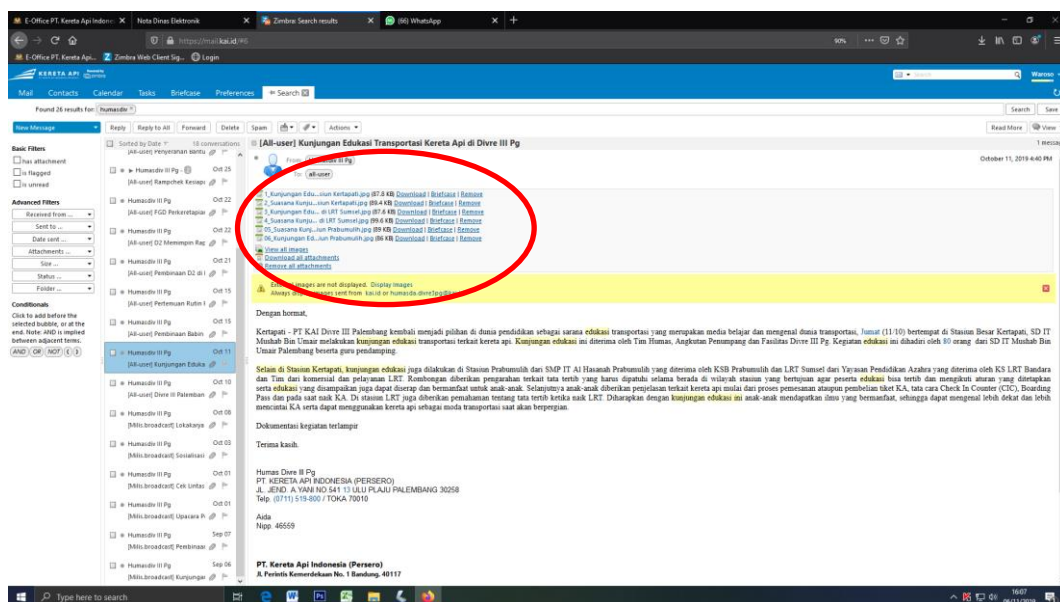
E-Office PT. Kereta Api Indone | Nota Dinas Elektronik | Zimbra: Search results | (66) WhatsApp

https://mail.kai.id/#6

E-Office PT. Kereta Api... Zimbra Web Client Sig... Login

KERETA API

Mail Contacts Calendar Tasks Briefcase Preferences Search

Found 26 results for: humasdiv

Search Save

New Message | Reply | Reply to All | Forward | Delete | Spam | Actions | Read More | View

Basic Filters
has attachment
is flagged
is unread

Advanced Filters
Received from ...
Sent to ...
Date sent ...
Attachments ...
Size ...
Status ...
Folder ...

Conditionals
Click to add before the selected bubble, or at the end. Note: AND is implied between adjacent terms.
AND OR NOT ( )

Sorted by Date 18 conversations
[All-user] Penyelesaian Bintu
Humasdiv III Pg Oct 25 [All-user] Rampchek Kesiapa
Humasdiv III Pg Oct 22 [All-user] FGD Perkeretapiar
Humasdiv III Pg Oct 22 [All-user] D2 Memimpin Rag
Humasdiv III Pg Oct 21 [All-user] Pembinaan D2 di I
Humasdiv III Pg Oct 15 [All-user] Pertemuan Rutin I
Humasdiv III Pg Oct 15 [All-user] Pembinaan Babin
Humasdiv III Pg Oct 11 [All-user] Kunjungan Eduka
Humasdiv III Pg Oct 10 [All-user] Divre III Palemban
Humasdiv III Pg Oct 08 [Milis.broadcast] Lokakarya
Humasdiv III Pg Oct 03 [Milis.broadcast] Sosialisasi
Humasdiv III Pg Oct 01 [Milis.broadcast] Cek Lintas
Humasdiv III Pg Oct 01 [Milis.broadcast] Upacara P
Humasdiv III Pg Sep 07 [Milis.broadcast] Pembinaan
Humasdiv III Pg Sep 06 [Milis.broadcast] Kunjungar

[All-user] Kunjungan Edukasi Transportasi Kereta Api di Divre III Pg
1 message
From: Humasdiv III Pg
To: all-user
October 11, 2019 4:40 PM

1_Kunjungan Edu...siun Kertapati.jpg (87.8 KB) Download | Briefcase | Remove
2_Suasana Kunju...siun Kertapati.jpg (89.4 KB) Download | Briefcase | Remove
3_Kunjungan Edu... di LRT Sumsel.jpg (81.6 KB) Download | Briefcase | Remove
4_Suasana Kunju... di LRT Sumsel.jpg (89.6 KB) Download | Briefcase | Remove
05_Suasana Kunj...iun Prabumulih.jpg (89 KB) Download | Briefcase | Remove
06_Kunjungan Ed...iun Prabumulih.jpg (86 KB) Download | Briefcase | Remove
View all images
Download all attachments
Remove all attachments

External images are not displayed. Display images
Always display images sent from kai.id or humasdiv.divre3pg@kai.id

Dengan hormat,

Kertapati - PT KAI Divre III Palembang kembali menjadi pilihan di dunia pendidikan sebagai sarana edukasi transportasi yang merupakan media belajar dan mengenal dunia transportasi, Jumat (11/10) bertempat di Stasiun Besar Kertapati, SD IT Mushab Bin Umair melakukan kunjungan edukasi transportasi terkait kereta api. Kunjungan edukasi ini diterima oleh Tim Humas, Angkutan Penumpang dan Fasilitas Divre III Pg. Kegiatan edukasi ini dihadiri oleh 80 orang dari SD IT Mushab Bin Umair Palembang beserta guru pendamping.

Selain di Stasiun Kertapati, kunjungan edukasi juga dilakukan di Stasiun Prabumulih dari SMP IT Al Hasanah Prabumulih yang diterima oleh KSB Prabumulih dan LRT Sumsel dari Yayasan Pendidikan Azahra yang diterima oleh KS LRT Bandara dan Tim dari komersial dan pelayanan LRT. Rombongan diberikan pengarahan terkait tata tertib yang harus dipatuhi selama berada di wilayah stasiun yang bertujuan agar peserta edukasi bisa tertib dan mengikuti aturan yang ditetapkan serta edukasi yang disampaikan juga dapat diserap dan bermanfaat untuk anak-anak. Selanjutnya anak-anak diberikan penjelasan terkait kereta api mulai dari proses pemesanan ataupun pembelian tiket KA, tata cara Check In Counter (CIC), Boarding Pass dan pada saat naik KA. Di stasiun LRT juga diberikan pemahaman tentang tata tertib ketika naik LRT. Diharapkan dengan kunjungan edukasi ini anak-anak mendapatkan ilmu yang bermanfaat, sehingga dapat mengenal lebih dekat dan lebih mencintai KA serta dapat menggunakan kereta api sebagai moda transportasi saat akan berpergian.

Dokumentasi kegiatan terlampir

Terima kasih.

Humas Divre III Pg
PT. KERETA API INDONESIA (PERSERO)
JL. JEND. A.YANI NO 541 13 ULU PLAJU PALEMBANG 30258
Telp. (0711) 519-800 / TOKA 70010

Aida
Nipp. 46559

PT. Kereta Api Indonesia (Persero)
Jl. Perintis Kemerdekaan No. 1 Bandung, 40117

Type here to search
16:07